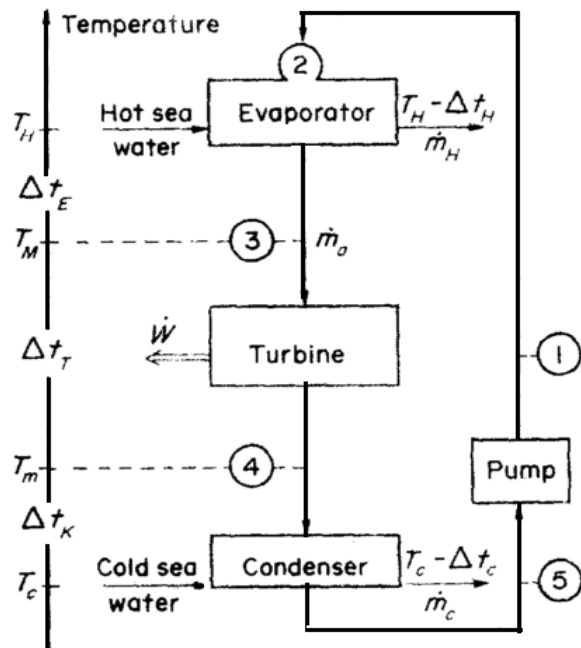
Temperature

2

$T_H$

Hot sea water

Evaporator

$T_H - \Delta t_H$

$\dot{m}_H$

$\Delta t_E$

$T_M$

3

$\dot{m}_o$

$\dot{W}$

$\Delta t_T$

Turbine

1

$T_m$

4

Pump

$\Delta t_K$

$T_c$

Cold sea water

Condenser

$T_c - \Delta t_c$

$\dot{m}_c$

5